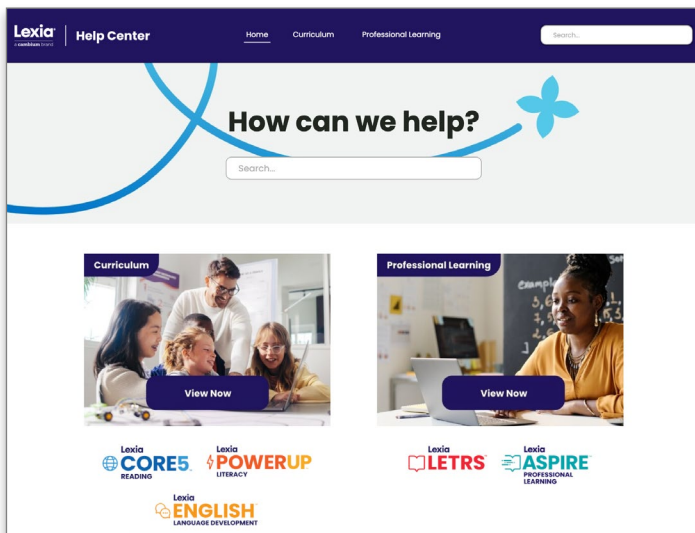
Lexia
a cambium brand

Help Center

Home

Curriculum

Professional Learning

Search...

How can we help?

Search...

Curriculum

View Now

Professional Learning

example

View Now

Lexia CORE5 READING

Lexia POWERUP LITERACY

Lexia ENGLISH LANGUAGE DEVELOPMENT

Lexia LETRS

Lexia ASPIRE PROFESSIONAL LEARNING